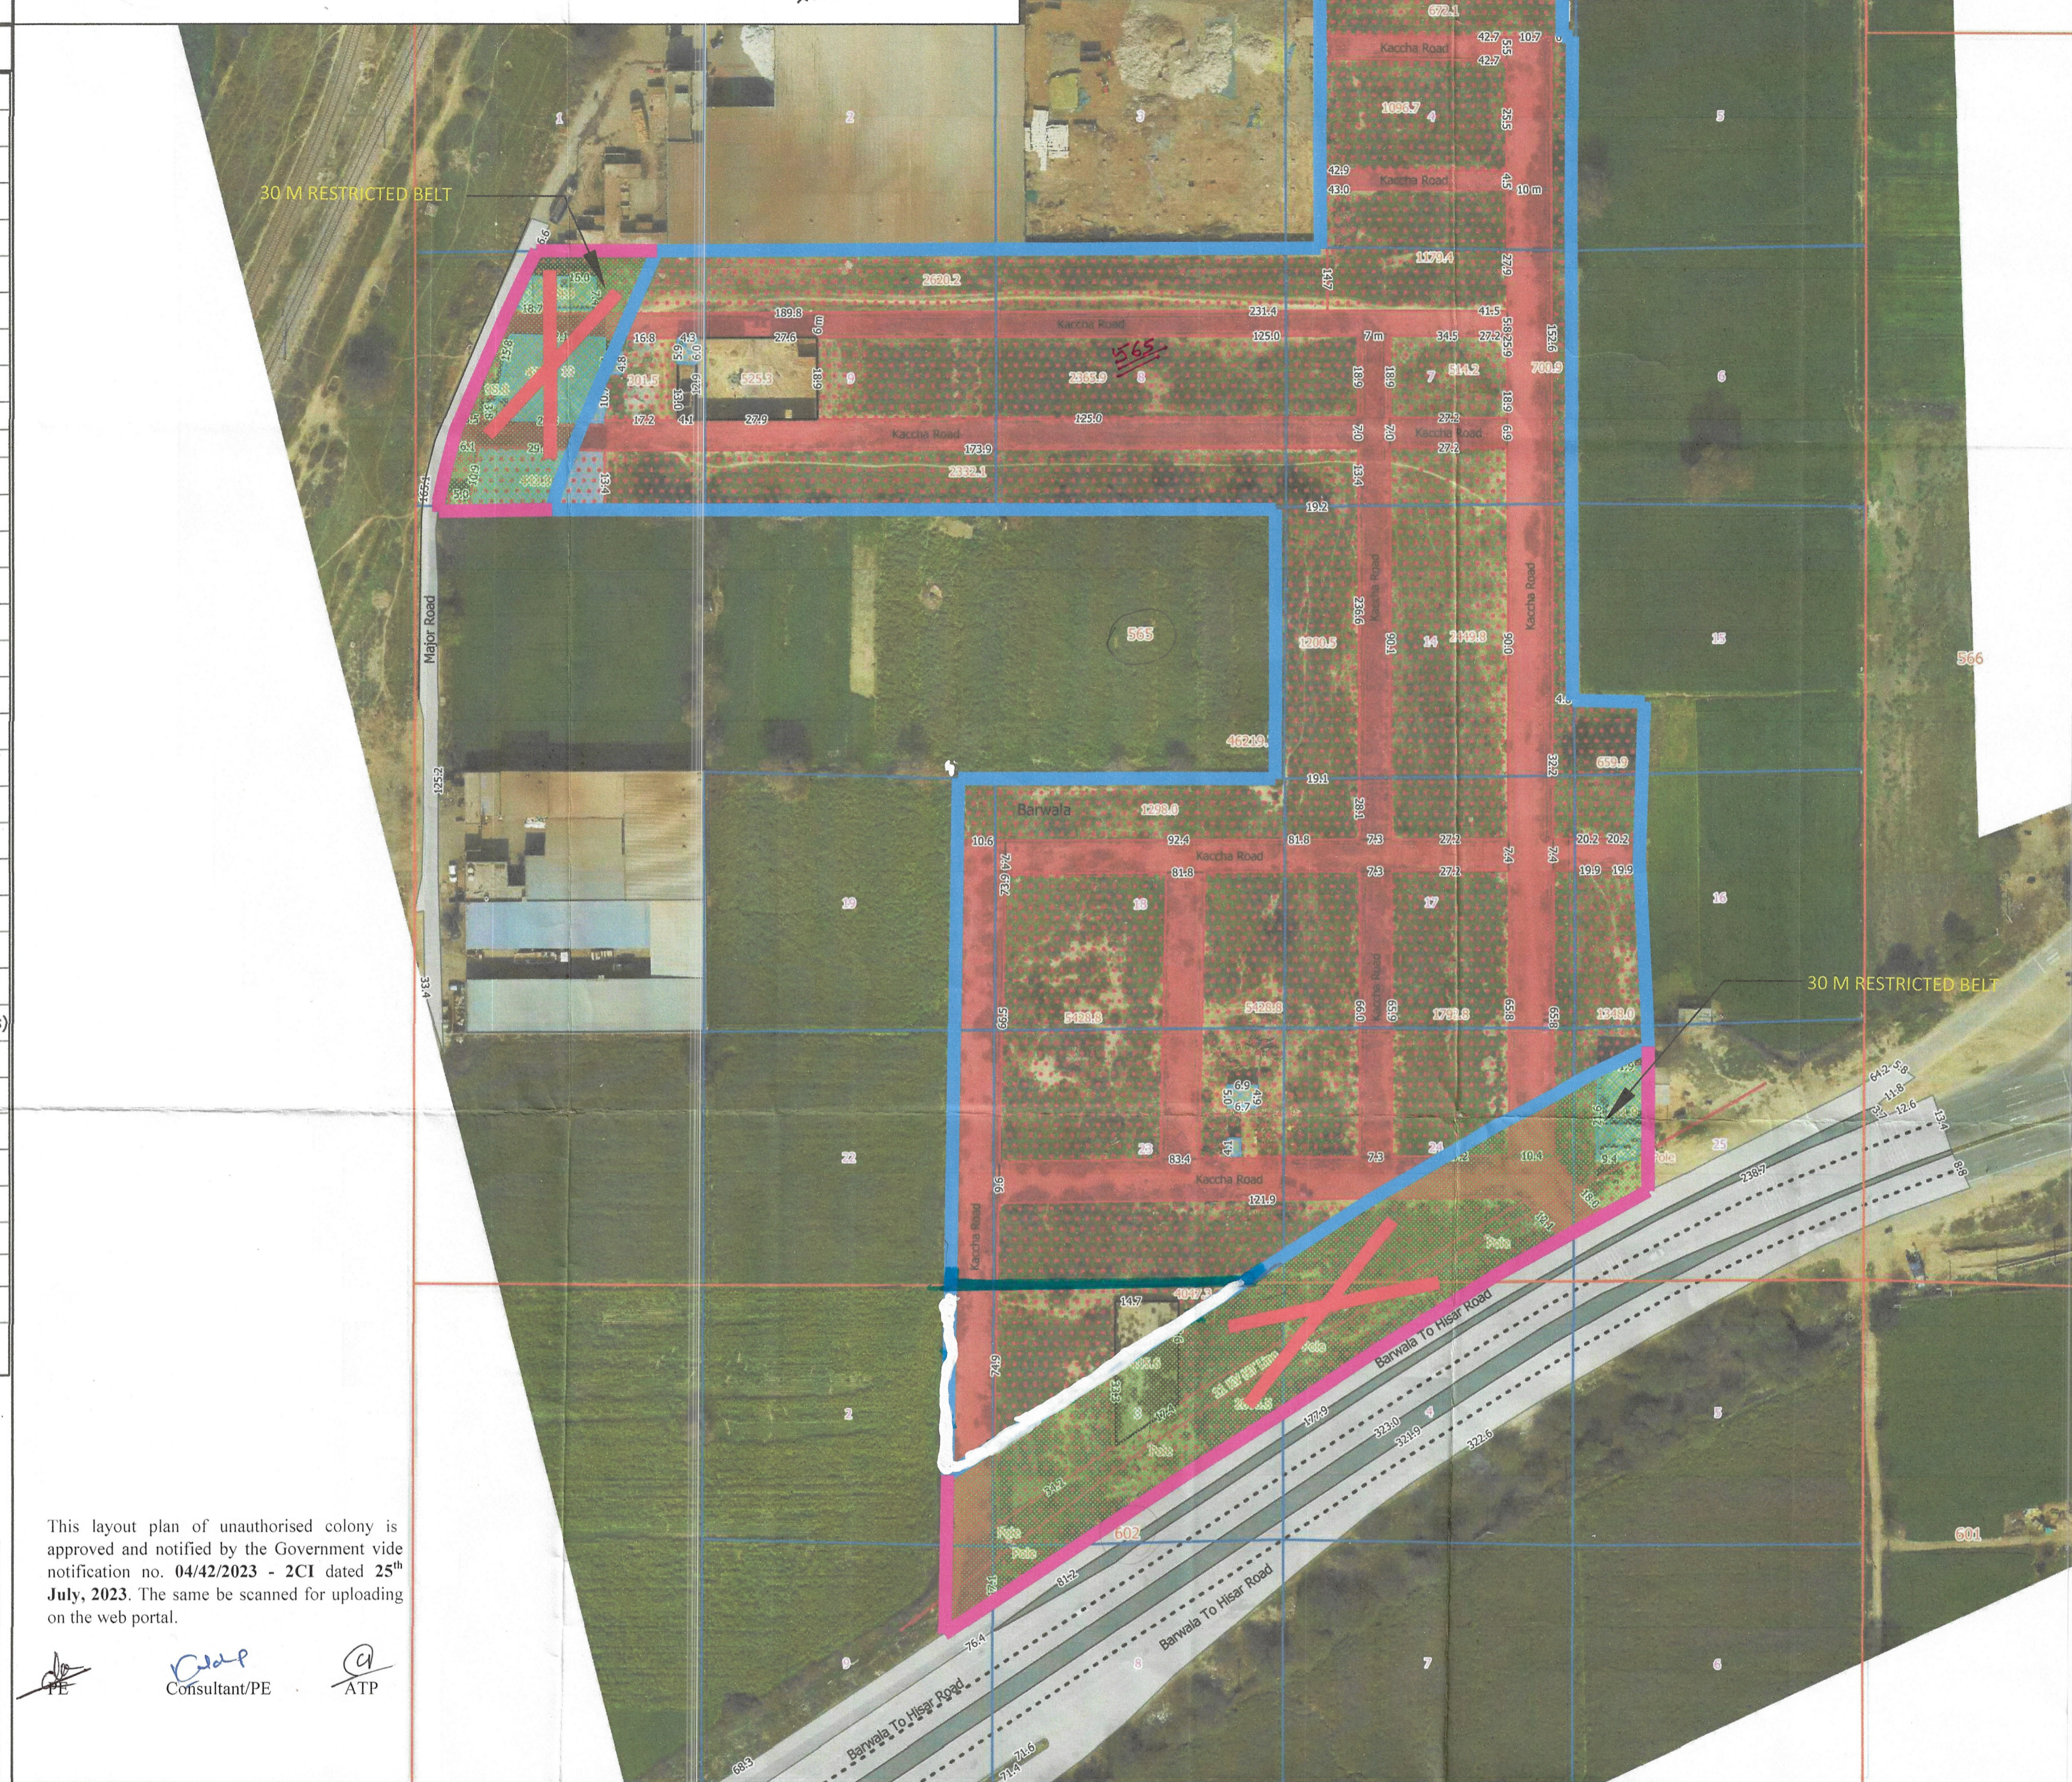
30 M RESTRICTED BELT

Kaccha Road
Kaccha Road
Kaccha Road
Kaccha Road
Kacche Road
Kaccha Road
Kaccha Road
Kaccha Road

565
565
566
601
602

Major Road
Barwala

30 M RESTRICTED BELT

Barwala To Hisar Road
Barwala To Hisar Road
Barwala To Hisar Road

This layout plan of unauthorised colony is approved and notified by the Government vide notification no. 04/42/2023 - 2CI dated 25th July, 2023. The same be scanned for uploading on the web portal.

PE Consultant/PE ATP